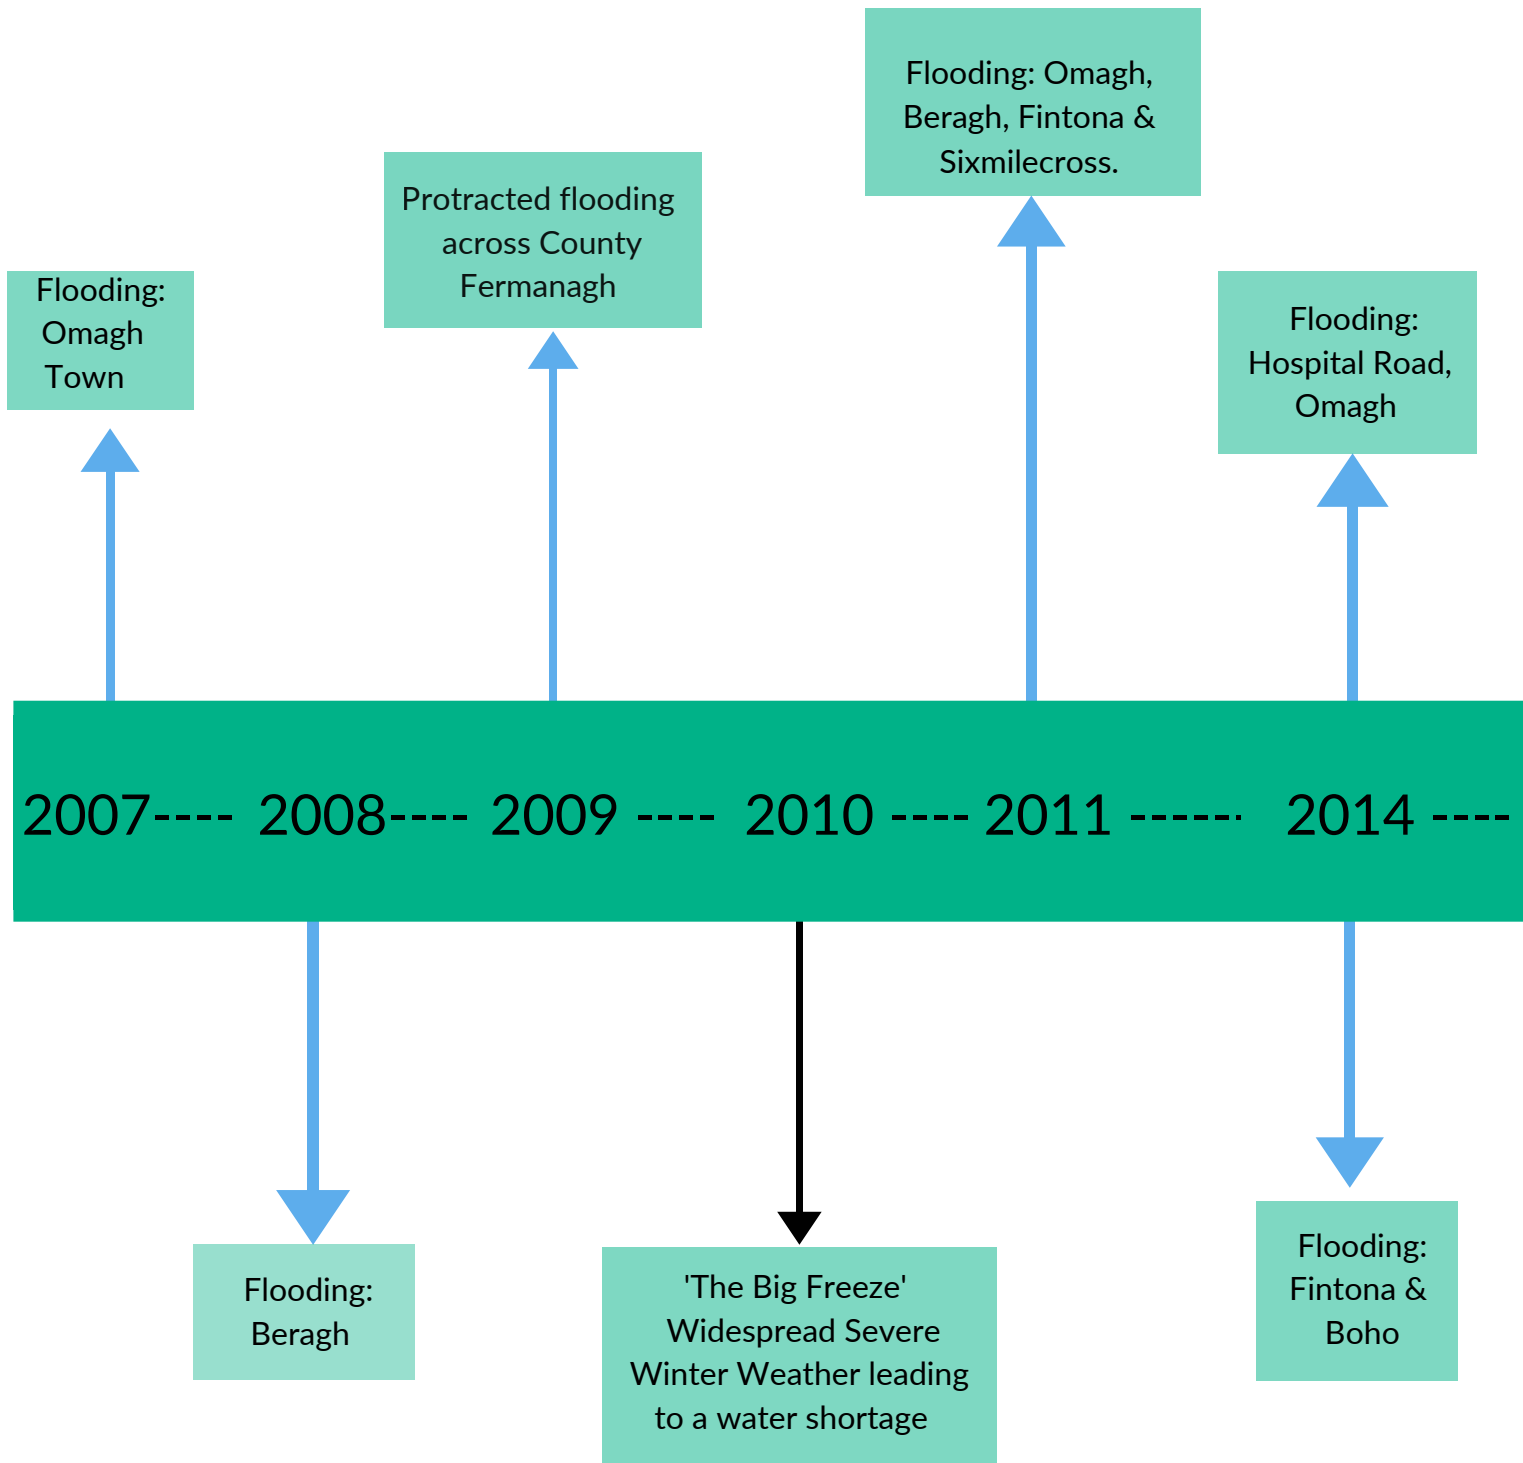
Flooding: Omagh Town

Protracted flooding across County Fermanagh

Flooding: Omagh, Beragh, Fintona & Sixmilecross.

Flooding: Hospital Road, Omagh

2007---- 2008---- 2009 ---- 2010 ---- 2011 ------ 2014 ----

Flooding: Beragh

'The Big Freeze' Widespread Severe Winter Weather leading to a water shortage

Flooding: Fintona & Boho